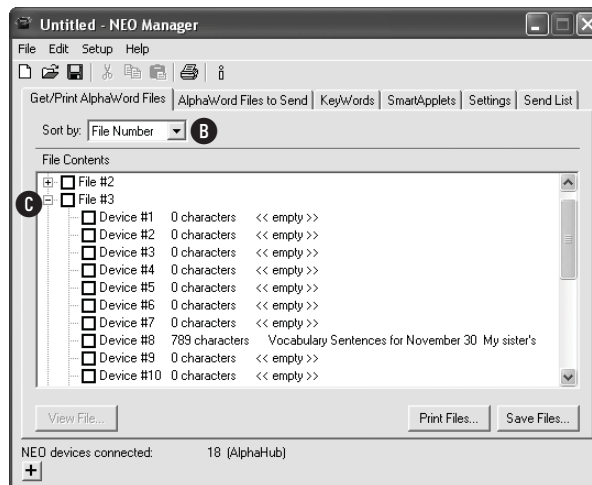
Untitled - NEO Manager

File Edit Setup Help

Get/Print AlphaWord Files | AlphaWord Files to Send | KeyWords | SmartApplets | Settings | Send List

Sort by: File Number B

File Contents

File #2
C File #3
Device #1 0 characters << empty >>
Device #2 0 characters << empty >>
Device #3 0 characters << empty >>
Device #4 0 characters << empty >>
Device #5 0 characters << empty >>
Device #6 0 characters << empty >>
Device #7 0 characters << empty >>
Device #8 789 characters Vocabulary Sentences for November 30 My sister's
Device #9 0 characters << empty >>
Device #10 0 characters << empty >>

View File... Print Files... Save Files...

NEO devices connected: 18 (AlphaHub)
+